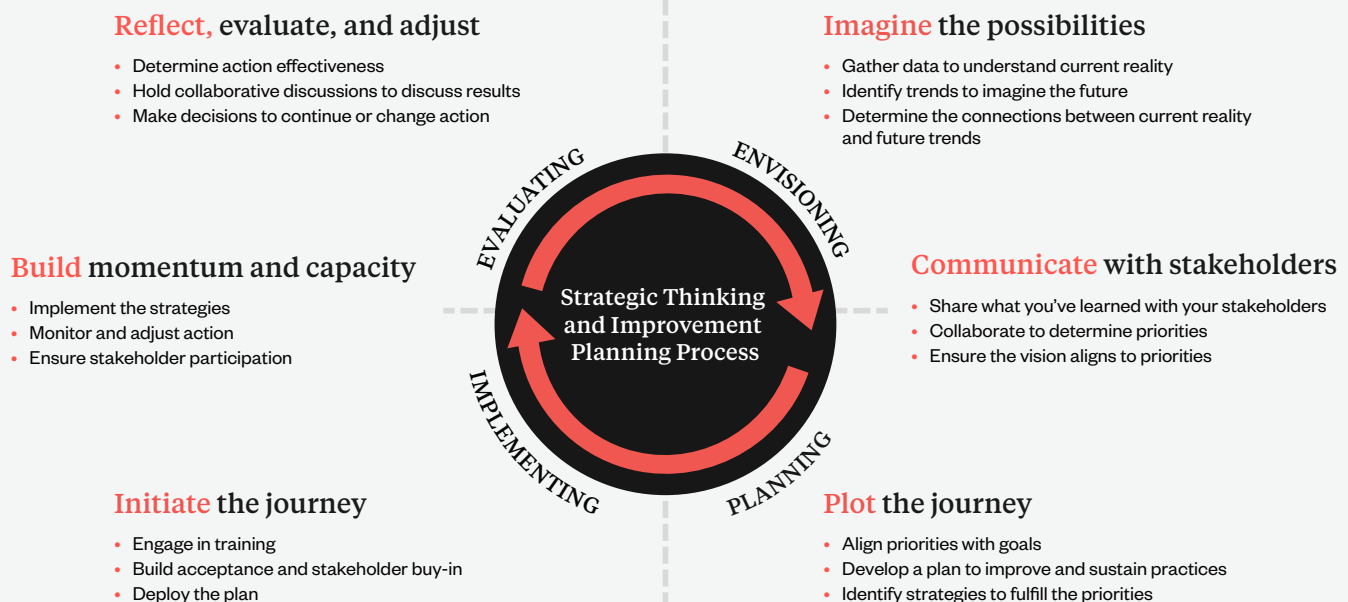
Reflect, evaluate, and adjust

- Determine action effectiveness
- Hold collaborative discussions to discuss results
- Make decisions to continue or change action

Imagine the possibilities

- Gather data to understand current reality
- Identify trends to imagine the future
- Determine the connections between current reality and future trends

EVALUATING

ENVISIONING

Build momentum and capacity

- Implement the strategies
- Monitor and adjust action
- Ensure stakeholder participation

Strategic Thinking and Improvement Planning Process

Communicate with stakeholders

- Share what you've learned with your stakeholders
- Collaborate to determine priorities
- Ensure the vision aligns to priorities

IMPLEMENTING

PLANNING

Initiate the journey

- Engage in training
- Build acceptance and stakeholder buy-in
- Deploy the plan

Plot the journey

- Align priorities with goals
- Develop a plan to improve and sustain practices
- Identify strategies to fulfill the priorities